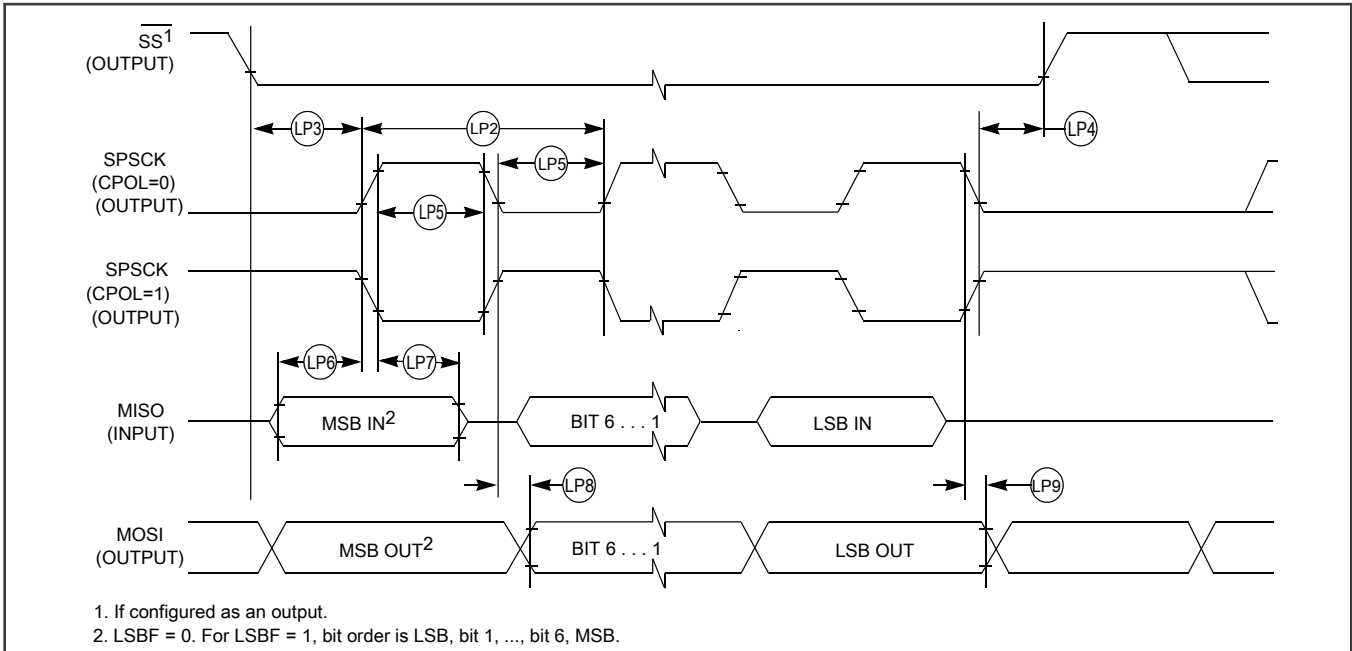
$\overline{SS}^1$
(OUTPUT)

LP3
LP2
LP4

SPSCK
(CPOL=0)
(OUTPUT)

LP5
LP5

SPSCK
(CPOL=1)
(OUTPUT)

LP6
LP7

MISO
(INPUT)

MSB IN$^2$
BIT 6 . . . 1
LSB IN

LP8
LP9

MOSI
(OUTPUT)

MSB OUT$^2$
BIT 6 . . . 1
LSB OUT

1. If configured as an output.
2. LSBF = 0. For LSBF = 1, bit order is LSB, bit 1, ..., bit 6, MSB.